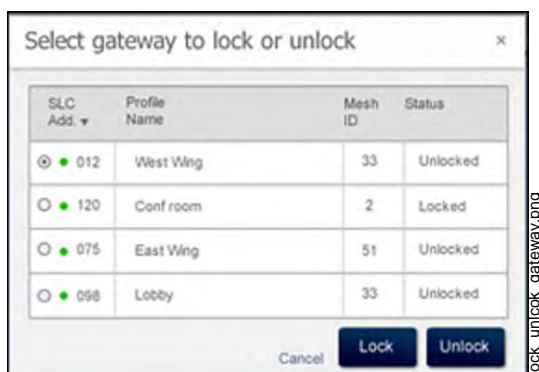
Select gateway to lock or unlock

×

| SLC Add. ▾ | Profile Name | Mesh ID | Status |
|---|---|---|---|
| ⦿ ● 012 | West Wing | 33 | Unlocked |
| ○ ● 120 | Conf room | 2 | Locked |
| ○ ● 075 | East Wing | 51 | Unlocked |
| ○ ● 098 | Lobby | 33 | Unlocked |

Cancel Lock Unlock

ock_unlock_gateway.png